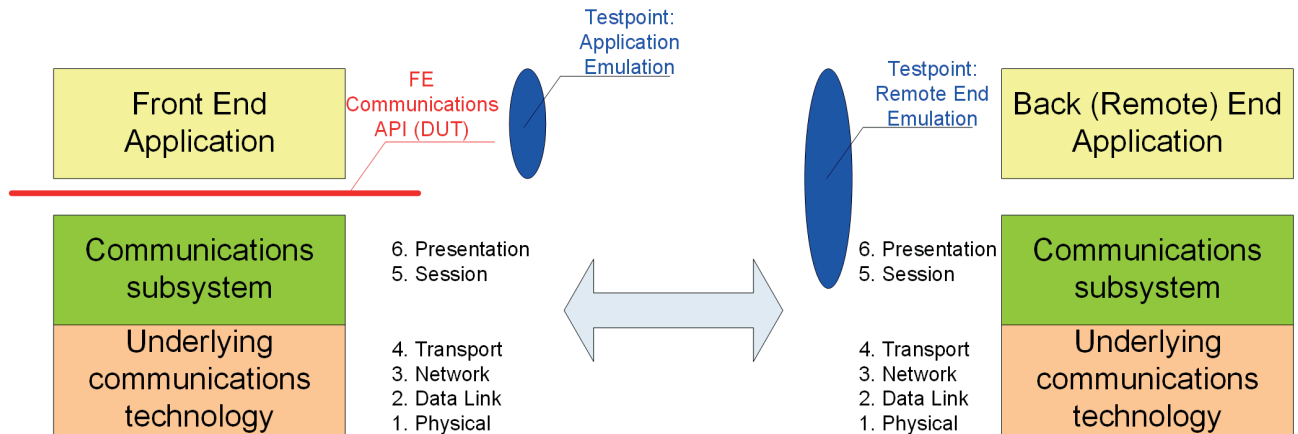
Testpoint: Application Emulation

Testpoint: Remote End Emulation

Front End Application

FE Communications API (DUT)

Back (Remote) End Application

Communications subsystem

6. Presentation
5. Session

6. Presentation
5. Session

Communications subsystem

Underlying communications technology

4. Transport
3. Network
2. Data Link
1. Physical

4. Transport
3. Network
2. Data Link
1. Physical

Underlying communications technology